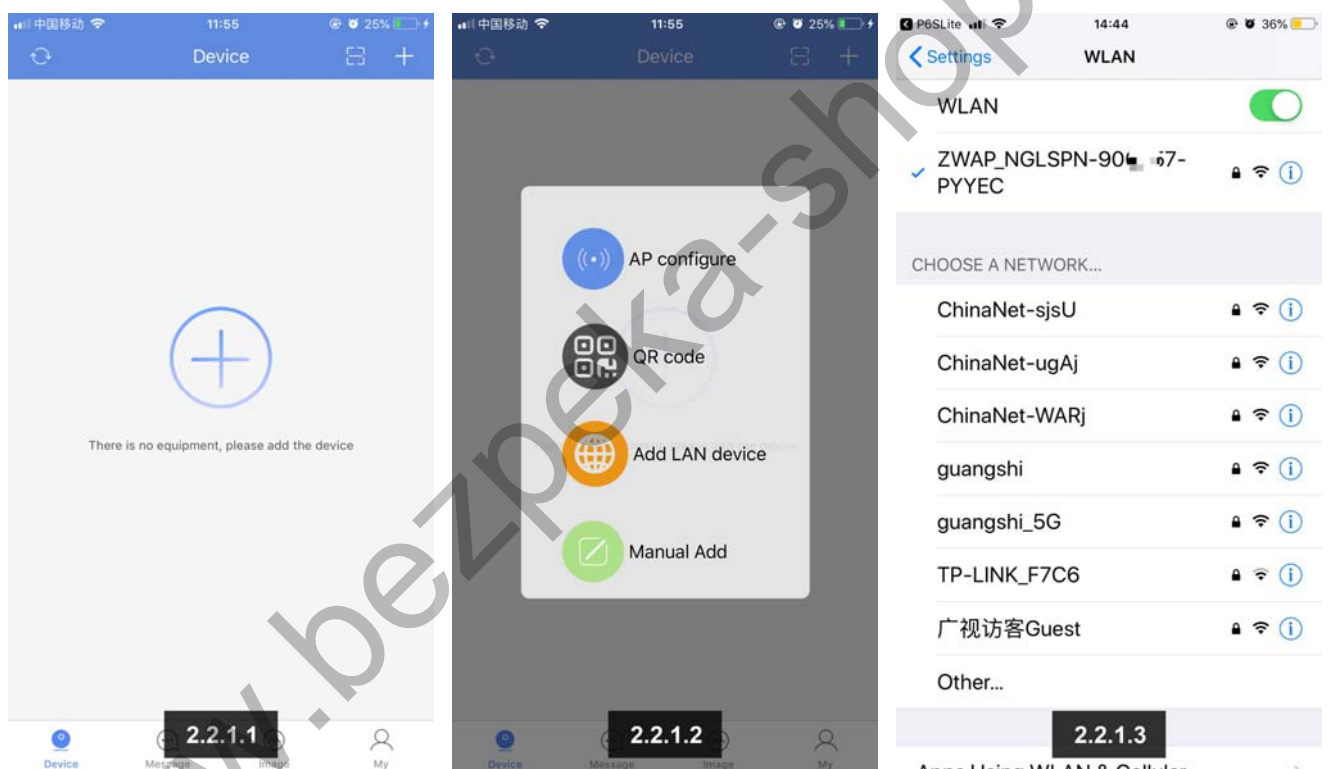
中国移动 11:55 25%

Device

There is no equipment, please add the device

Device Message Image My

2.2.1.1

中国移动 11:55 25%

Device

AP configure

QR code

Add LAN device

Manual Add

Device Message Image My

2.2.1.2

P6SLite 14:44 36%

Settings WLAN

WLAN

ZWAP_NGLSPN-90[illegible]67-PYYEC

CHOOSE A NETWORK...

ChinaNet-sjsU

ChinaNet-ugAj

ChinaNet-WARj

guangshi

guangshi_5G

TP-LINK_F7C6

广视访客Guest

Other...

2.2.1.3

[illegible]

www.bezpeka-shop